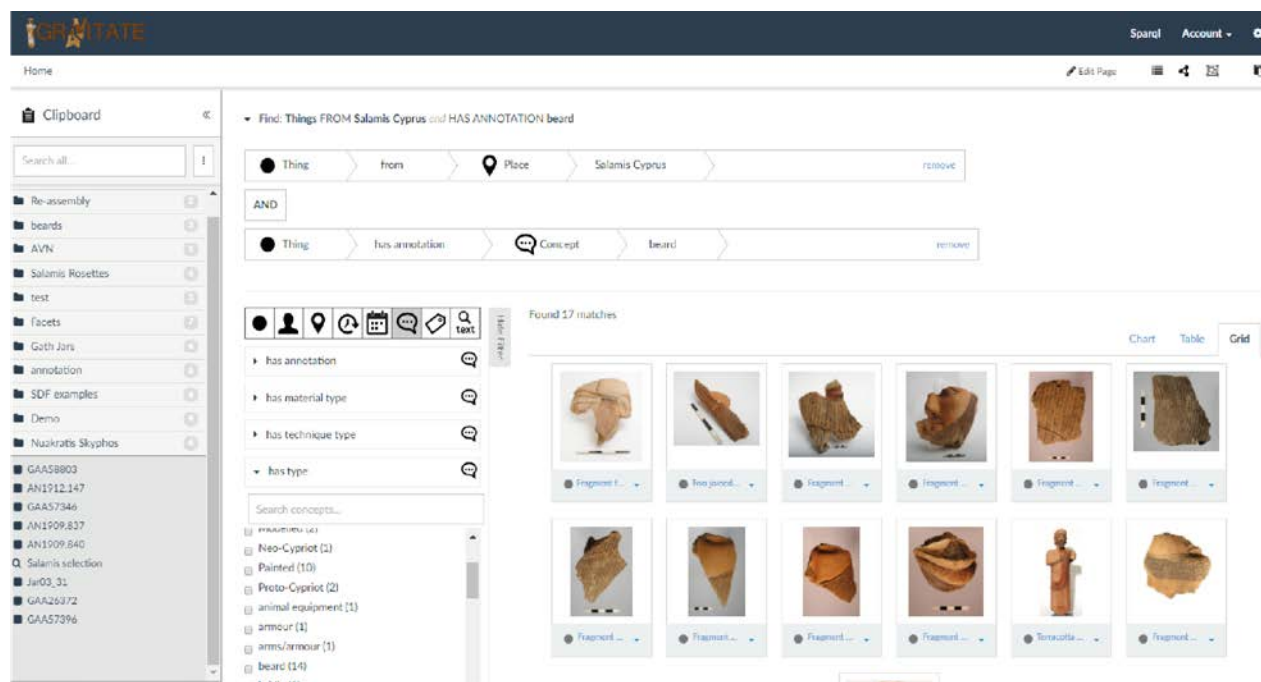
GRAVITATE

Sparql Account

Home

Edit Page

Clipboard «

Search all...

Re-assembly
beards
AVN
Salamis Rosettes
test
Facets
Gath Jars
annotation
SDF examples
Demo
Nuakratis Skyphos

GAA58803
AN1912.147
GAA57346
AN1909.837
AN1909.840
Salamis selection
Jar03_31
GAA26372
GAA57396

Find: Things FROM Salamis Cyprus and HAS ANNOTATION beard

Thing from Place Salamis Cyprus remove

AND

Thing has annotation Concept beard remove

text

Hide Filter

has annotation
has material type
has technique type
has type

Search concepts...

Modelled (2)
Neo-Cypriot (1)
Painted (10)
Proto-Cypriot (2)
animal equipment (1)
armour (1)
arms/armour (1)
beard (14)

Found 17 matches

Chart Table Grid

Fragment f...
Two joined...
Fragment ...
Fragment ...
Fragment ...
Fragment ...
Fragment ...
Fragment ...
Fragment ...
Fragment ...
Terracotta ...
Fragment ...